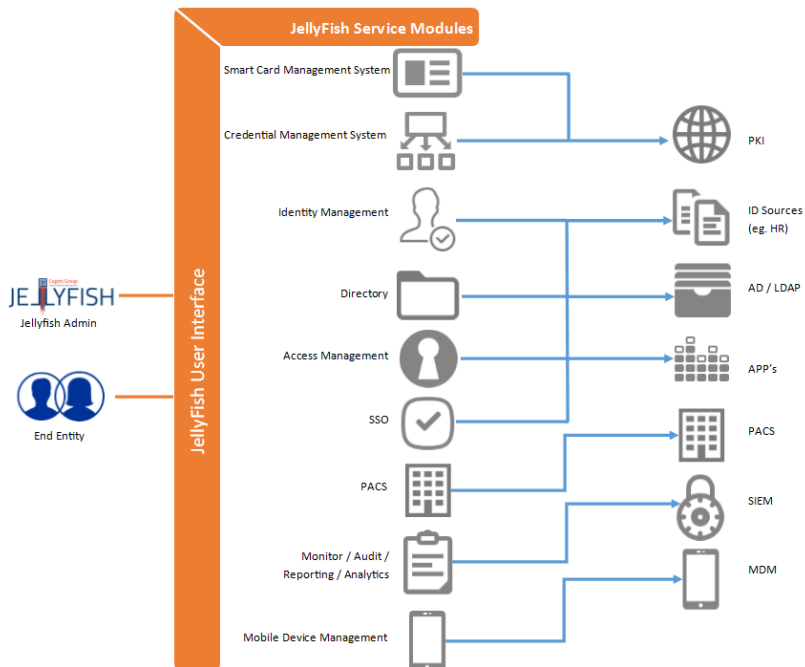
JellyFish Service Modules

JellyFish User Interface

Smart Card Management System

Credential Management System

Identity Management

Directory

Access Management

SSO

PACS

Monitor / Audit / Reporting / Analytics

Mobile Device Management

Cryptis Group
JELLYFISH
Jellyfish Admin

End Entity

PKI

ID Sources (eg. HR)

AD / LDAP

APP's

PACS

SIEM

MDM